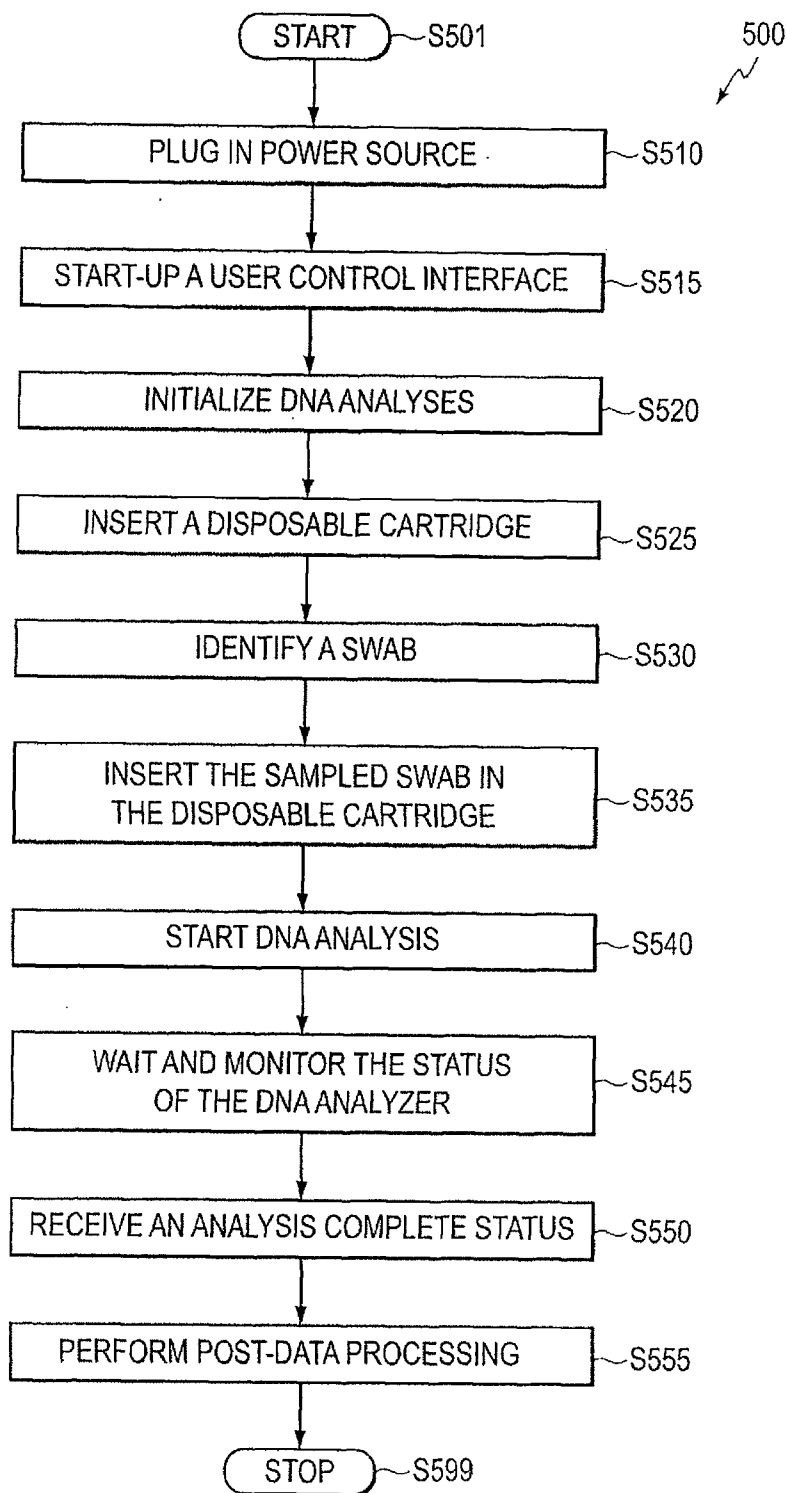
START S501

500

PLUG IN POWER SOURCE S510

START-UP A USER CONTROL INTERFACE S515

INITIALIZE DNA ANALYSES S520

INSERT A DISPOSABLE CARTRIDGE S525

IDENTIFY A SWAB S530

INSERT THE SAMPLED SWAB IN THE DISPOSABLE CARTRIDGE S535

START DNA ANALYSIS S540

WAIT AND MONITOR THE STATUS OF THE DNA ANALYZER S545

RECEIVE AN ANALYSIS COMPLETE STATUS S550

PERFORM POST-DATA PROCESSING S555

STOP S599